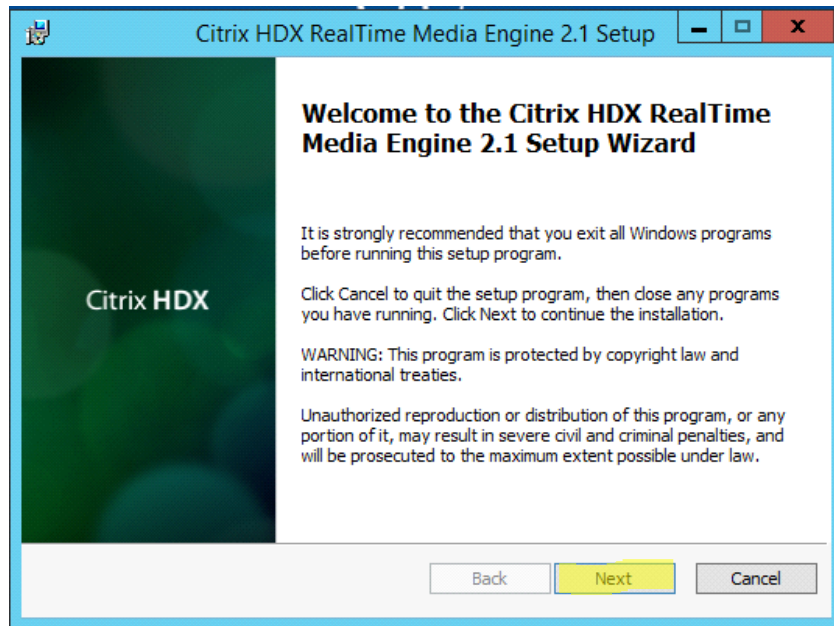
Citrix HDX RealTime Media Engine 2.1 Setup

Citrix HDX

Welcome to the Citrix HDX RealTime Media Engine 2.1 Setup Wizard

It is strongly recommended that you exit all Windows programs before running this setup program.

Click Cancel to quit the setup program, then close any programs you have running. Click Next to continue the installation.

WARNING: This program is protected by copyright law and international treaties.

Unauthorized reproduction or distribution of this program, or any portion of it, may result in severe civil and criminal penalties, and will be prosecuted to the maximum extent possible under law.

Back Next Cancel